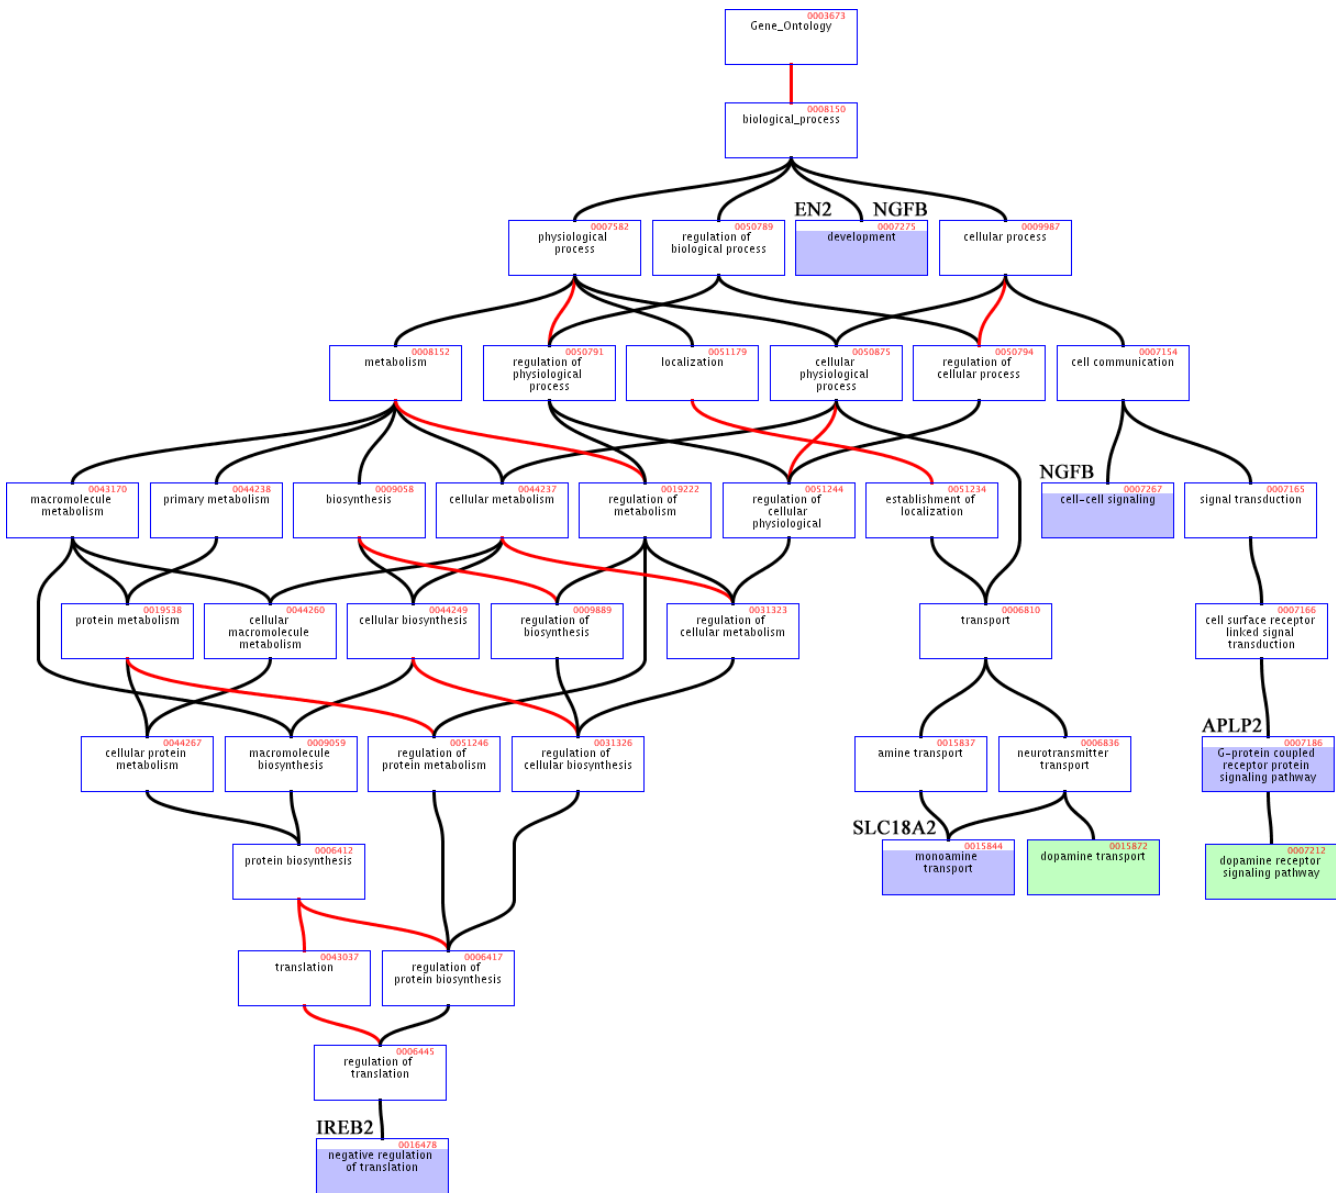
0003673
Gene_Ontology

0008150
biological_process

0007582
physiological process

0050789
regulation of biological process

EN2 NGFB
0007275
development

0009987
cellular process

0008152
metabolism

0050791
regulation of physiological process

0051179
localization

0050875
cellular physiological process

0050794
regulation of cellular process

0007154
cell communication

0043170
macromolecule metabolism

0044238
primary metabolism

0009058
biosynthesis

0044237
cellular metabolism

0019222
regulation of metabolism

0051244
regulation of cellular physiological

0051234
establishment of localization

NGFB
0007267
cell-cell signaling

0007165
signal transduction

0019538
protein metabolism

0044260
cellular macromolecule metabolism

0044249
cellular biosynthesis

0009889
regulation of biosynthesis

0031323
regulation of cellular metabolism

0006810
transport

0007166
cell surface receptor linked signal transduction

0044267
cellular protein metabolism

0009059
macromolecule biosynthesis

0051246
regulation of protein metabolism

0031326
regulation of cellular biosynthesis

0015837
amine transport

0006836
neurotransmitter transport

APLP2
0007186
G-protein coupled receptor protein signaling pathway

0006412
protein biosynthesis

SLC18A2
0015844
monoamine transport

0015872
dopamine transport

0007212
dopamine receptor signaling pathway

0043037
translation

0006417
regulation of protein biosynthesis

0006445
regulation of translation

IREB2
0016478
negative regulation of translation